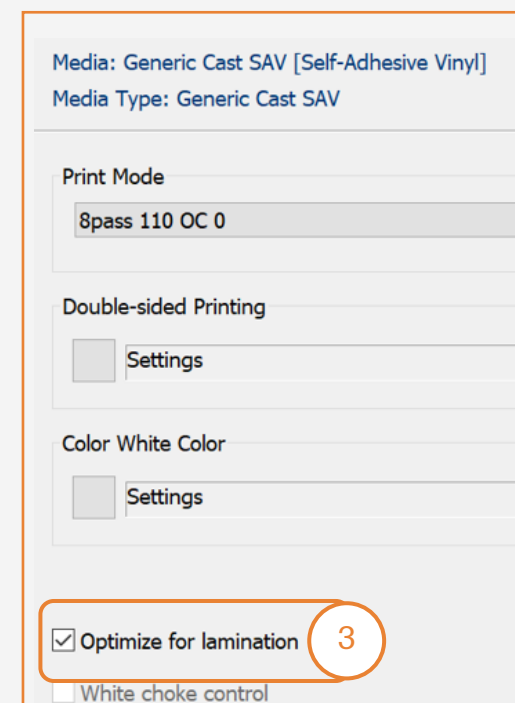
Media: Generic Cast SAV [Self-Adhesive Vinyl]
Media Type: Generic Cast SAV

Print Mode

8pass 110 OC 0

Double-sided Printing

Settings

Color White Color

Settings

☑ Optimize for lamination

3

White choke control